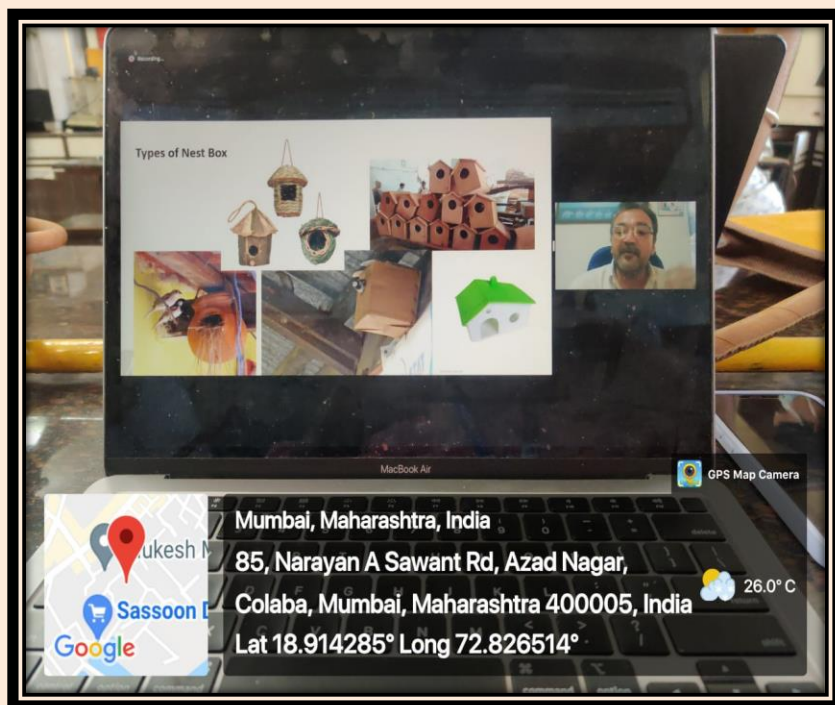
Recording...

Types of Nest Box

MacBook Air

GPS Map Camera

ukesh M
Sassoon D
Google

Mumbai, Maharashtra, India
85, Narayan A Sawant Rd, Azad Nagar, Colaba, Mumbai, Maharashtra 400005, India
Lat 18.914285° Long 72.826514°

26.0° C